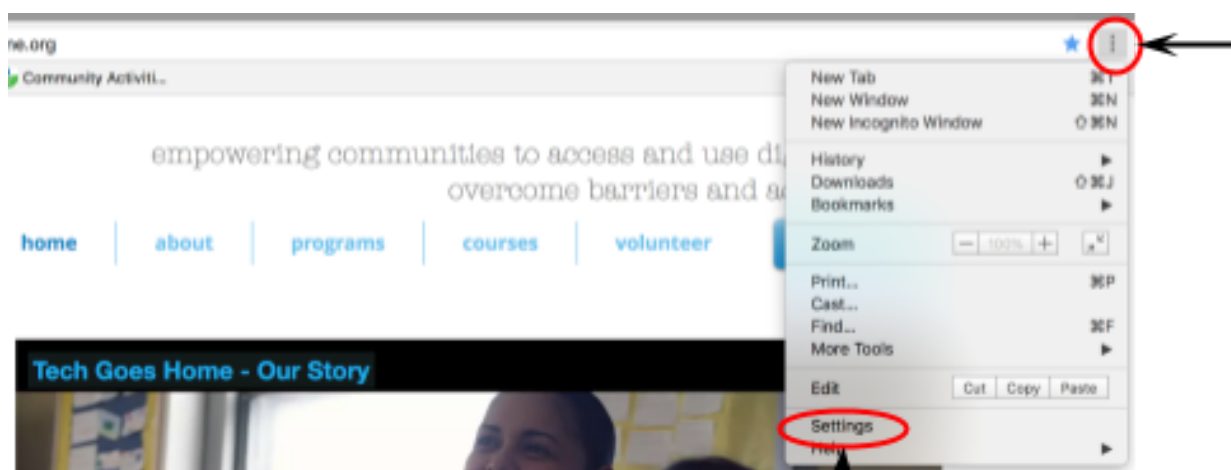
he.org

Community Activiti...

empowering communities to access and use di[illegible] overcome barriers and a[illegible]

home about programs courses volunteer

Tech Goes Home - Our Story

New Tab ⌘T
New Window ⌘N
New Incognito Window ⇧⌘N
History
Downloads ⇧⌘J
Bookmarks
Zoom — 100% +
Print... ⌘P
Cast...
Find... ⌘F
More Tools
Edit Cut Copy Paste
Settings
Help